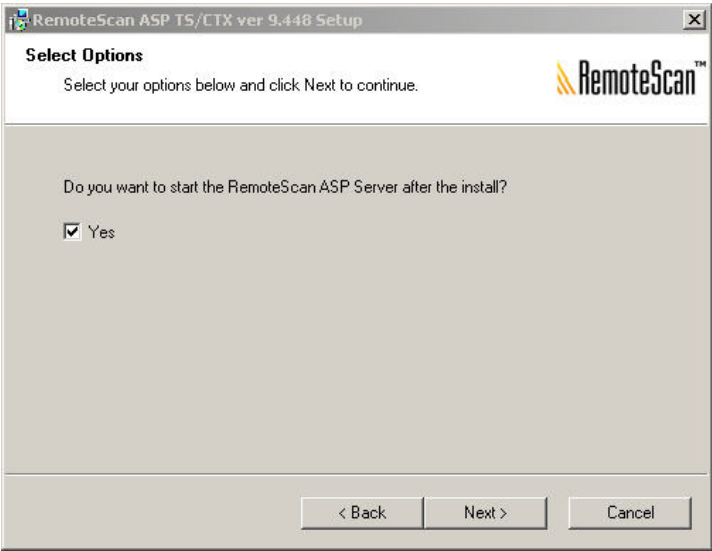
RemoteScan ASP TS/CTX ver 9.448 Setup

Select Options

Select your options below and click Next to continue.

RemoteScan™

Do you want to start the RemoteScan ASP Server after the install?

Yes

< Back

Next >

Cancel